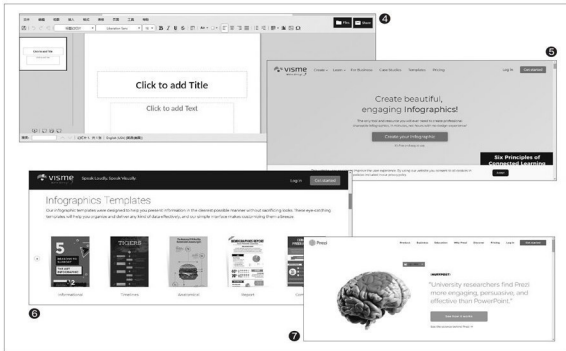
4

Click to add Title

Click to add Text

5

visme

Create beautiful, engaging Infographics!

Create your Infographic

Six Principles of Connected Learning

6

visme

Log In

Get Started

Infographics Templates

Informational

Timelines

Geographic

Reports

7

Prezi

"University researchers find Prezi more engaging, persuasive, and effective than PowerPoint."